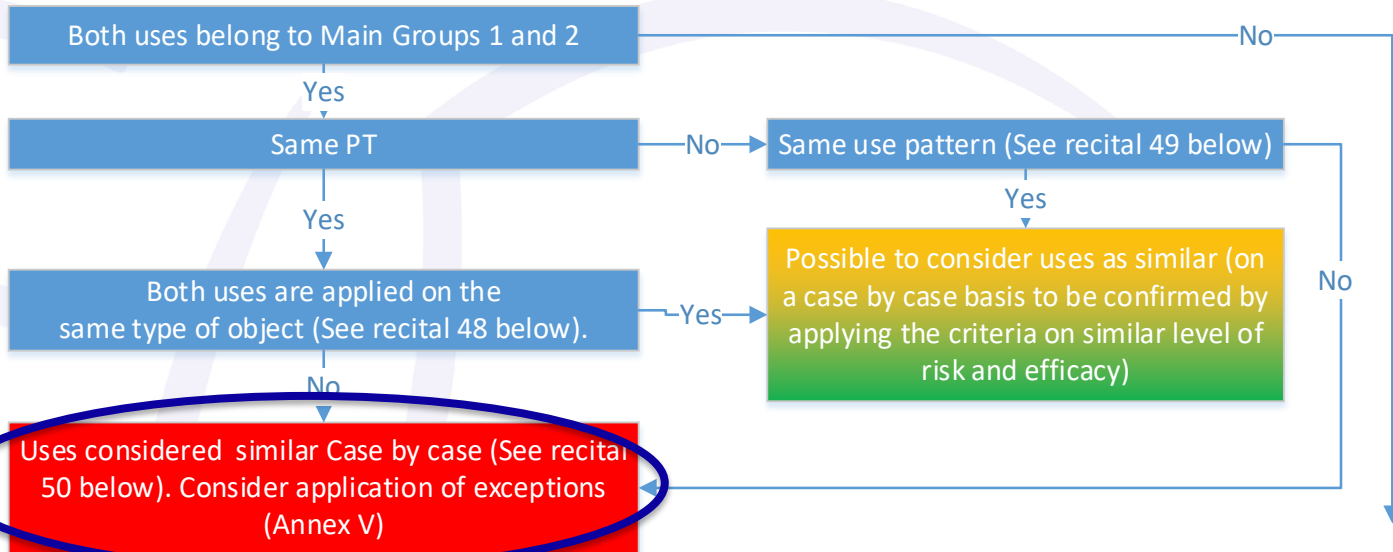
Both uses belong to Main Groups 1 and 2

No

Yes

Same PT

No

Same use pattern (See recital 49 below)

Yes

Yes

Both uses are applied on the same type of object (See recital 48 below).

Yes

Possible to consider uses as similar (on a case by case basis to be confirmed by applying the criteria on similar level of risk and efficacy)

No

No

Uses considered similar Case by case (See recital 50 below). Consider application of exceptions (Annex V)